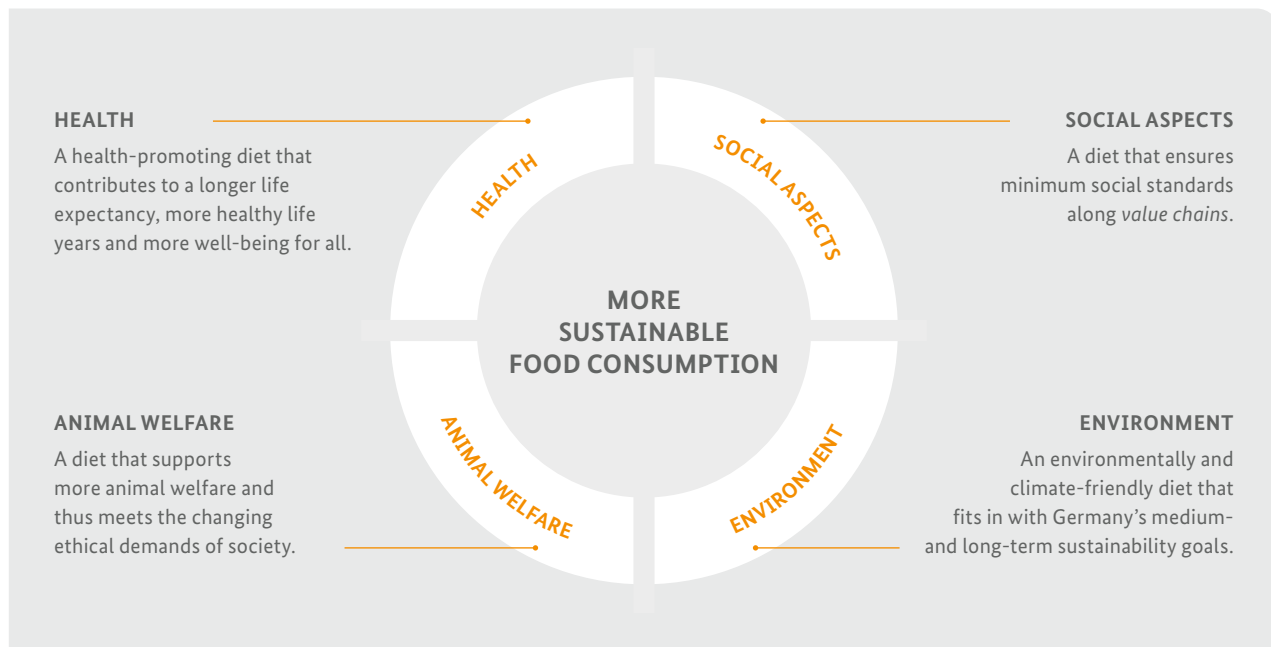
HEALTH

A health-promoting diet that contributes to a longer life expectancy, more healthy life years and more well-being for all.

SOCIAL ASPECTS

A diet that ensures minimum social standards along *value chains*.

HEALTH

SOCIAL ASPECTS

MORE SUSTAINABLE FOOD CONSUMPTION

ANIMAL WELFARE

ENVIRONMENT

ANIMAL WELFARE

A diet that supports more animal welfare and thus meets the changing ethical demands of society.

ENVIRONMENT

An environmentally and climate-friendly diet that fits in with Germany's medium- and long-term sustainability goals.